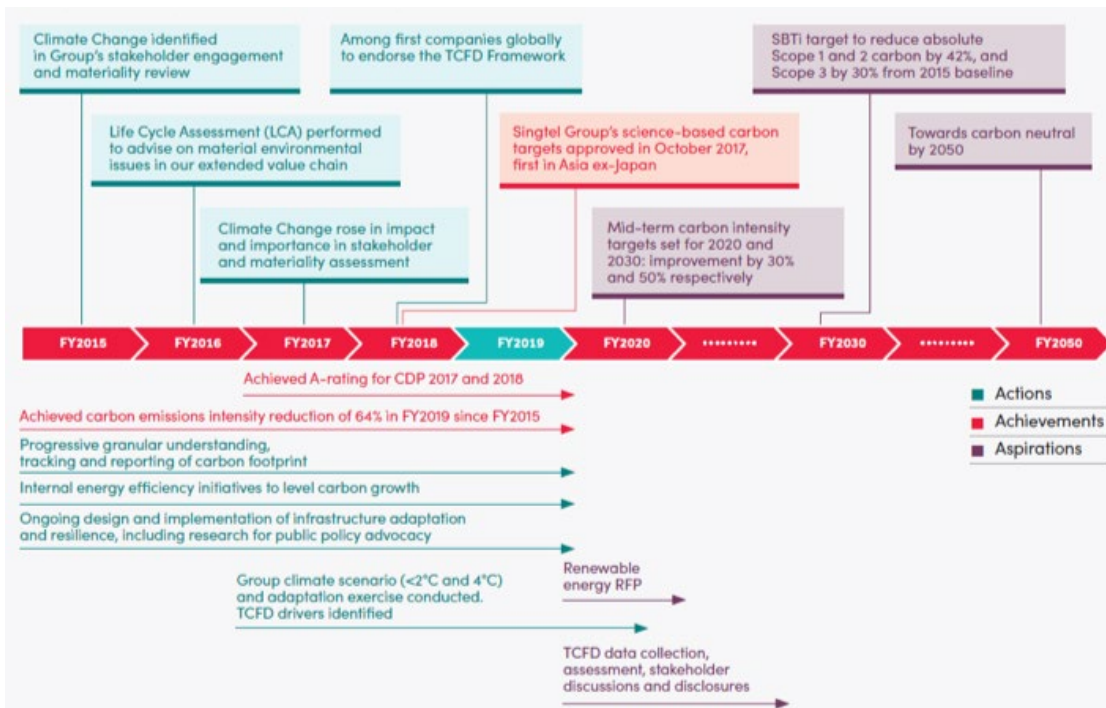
Climate Change identified in Group's stakeholder engagement and materiality review

Among first companies globally to endorse the TCFD Framework

SBTi target to reduce absolute Scope 1 and 2 carbon by 42%, and Scope 3 by 30% from 2015 baseline

Life Cycle Assessment (LCA) performed to advise on material environmental issues in our extended value chain

Singtel Group's science-based carbon targets approved in October 2017, first in Asia ex-Japan

Towards carbon neutral by 2050

Climate Change rose in impact and importance in stakeholder and materiality assessment

Mid-term carbon intensity targets set for 2020 and 2030: improvement by 30% and 50% respectively

FY2015 FY2016 FY2017 FY2018 FY2019 FY2020 ••••••••• FY2030 ••••••••• FY2050

Achieved A-rating for CDP 2017 and 2018

Achieved carbon emissions intensity reduction of 64% in FY2019 since FY2015

Progressive granular understanding, tracking and reporting of carbon footprint

Internal energy efficiency initiatives to level carbon growth

Ongoing design and implementation of infrastructure adaptation and resilience, including research for public policy advocacy

Group climate scenario (<2°C and 4°C) and adaptation exercise conducted. TCFD drivers identified

Renewable energy RFP

TCFD data collection, assessment, stakeholder discussions and disclosures

Actions
Achievements
Aspirations